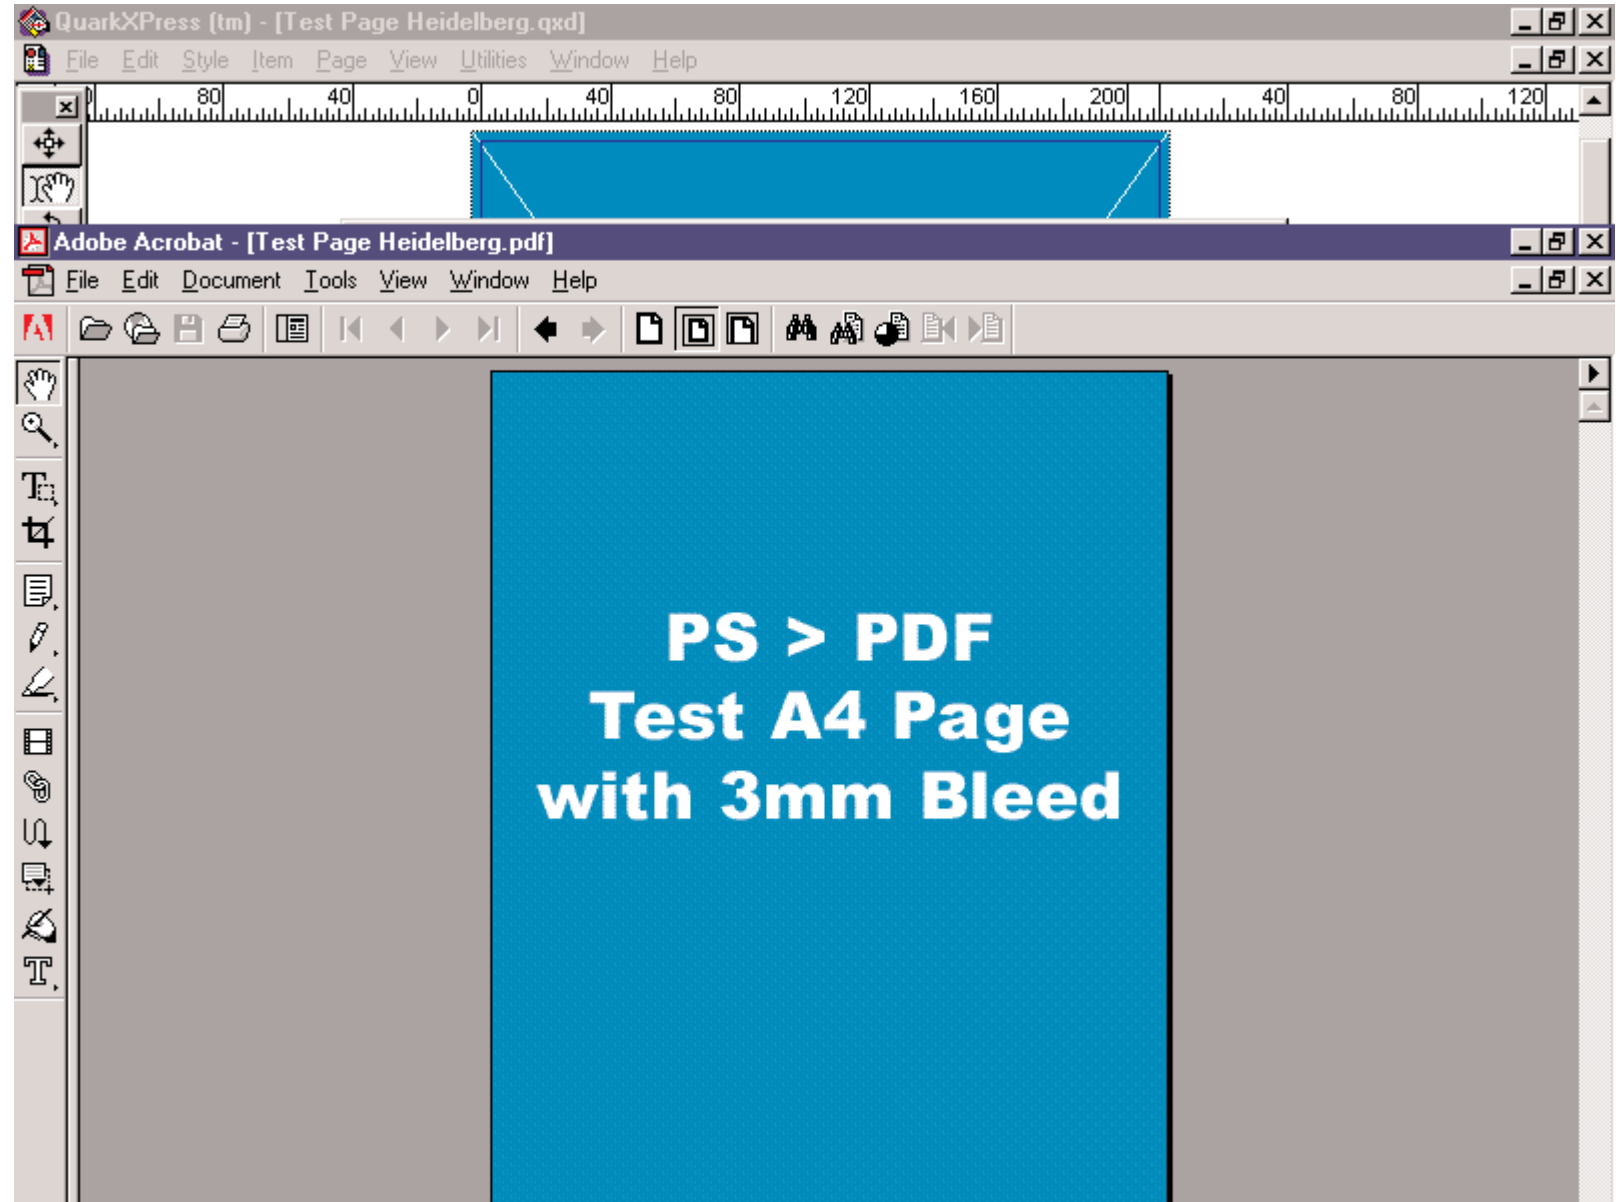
QuarkXPress (tm) - [Test Page Heidelberg.qxd]

File Edit Style Item Page View Utilities Window Help

80 40 0 40 80 120 160 200 40 80 120

Adobe Acrobat - [Test Page Heidelberg.pdf]

File Edit Document Tools View Window Help

PS > PDF
Test A4 Page
with 3mm Bleed